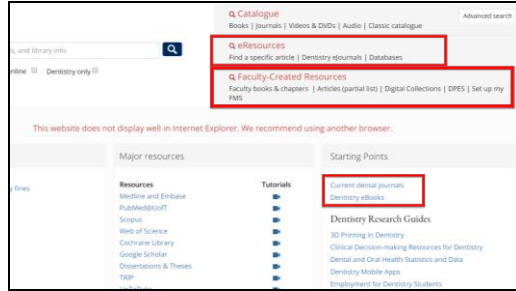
Catalogue

Books | Journals | Videos & DVDs | Audio | Classic catalogue

Advanced search

, and library info

nline Dentistry only

eResources

Find a specific article | Dentistry eJournals | Databases

Faculty-Created Resources

Faculty books & chapters | Articles (partial list) | Digital Collections | DPES | Set up my FMS

This website does not display well in Internet Explorer. We recommend using another browser.

fines

Major resources

| Resources | Tutorials |
|---|---|
| Medline and Embase | |
| PubMed@UofT | |
| Scopus | |
| Web of Science | |
| Cochrane Library | |
| Google Scholar | |
| Dissertations & Theses | |
| TRIP | |

Starting Points

Current dental journals

Dentistry eBooks

Dentistry Research Guides

3D Printing in Dentistry

Clinical Decision-making Resources for Dentistry

Dental and Oral Health Statistics and Data

Dentistry Mobile Apps

Employment for Dentistry Students